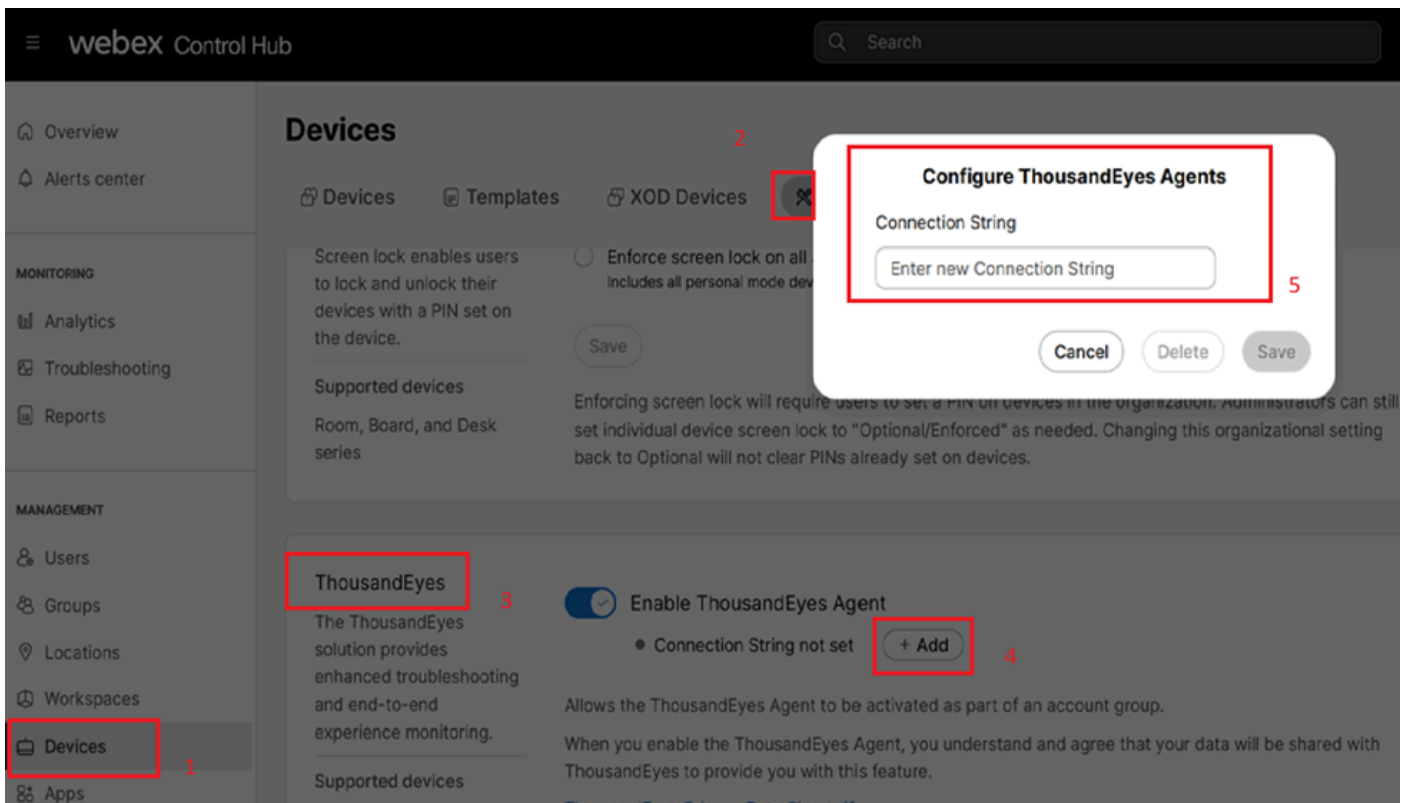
webex Control Hub

Search

Overview

Alerts center

MONITORING

Analytics

Troubleshooting

Reports

MANAGEMENT

Users

Groups

Locations

Workspaces

Devices

Apps

1

Devices

2

Devices Templates XOD Devices

Screen lock enables users to lock and unlock their devices with a PIN set on the device.

Supported devices

Room, Board, and Desk series

Enforce screen lock on all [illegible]
Includes all personal mode dev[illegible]

Save

Enforcing screen lock will require users to set a PIN on devices in the organization. Administrators can still set individual device screen lock to "Optional/Enforced" as needed. Changing this organizational setting back to Optional will not clear PINs already set on devices.

Configure ThousandEyes Agents

Connection String

Enter new Connection String

5

Cancel Delete Save

ThousandEyes

3

The ThousandEyes solution provides enhanced troubleshooting and end-to-end experience monitoring.

Supported devices

Enable ThousandEyes Agent

Connection String not set

+ Add

4

Allows the ThousandEyes Agent to be activated as part of an account group.

When you enable the ThousandEyes Agent, you understand and agree that your data will be shared with ThousandEyes to provide you with this feature.